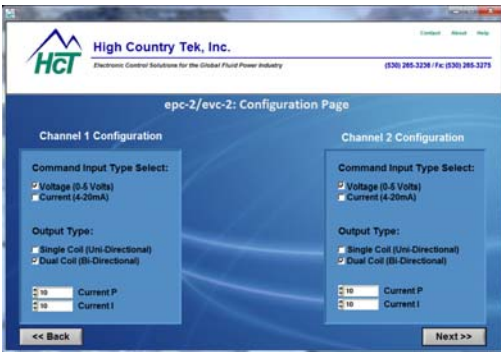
HCT High Country Tek, Inc.

Electronic Control Solutions for the Global Fluid Power Industry

Contact About Help

(530) 265-3236 / Fax (530) 265-3275

epc-2/evc-2: Configuration Page

Channel 1 Configuration

Command Input Type Select:

Voltage (0-5 Volts)
Current (4-20mA)

Output Type:

Single Coil (Uni-Directional)
Dual Coil (Bi-Directional)

10 Current P
10 Current I

Channel 2 Configuration

Command Input Type Select:

Voltage (0-5 Volts)
Current (4-20mA)

Output Type:

Single Coil (Uni-Directional)
Dual Coil (Bi-Directional)

10 Current P
10 Current I

<< Back

Next >>